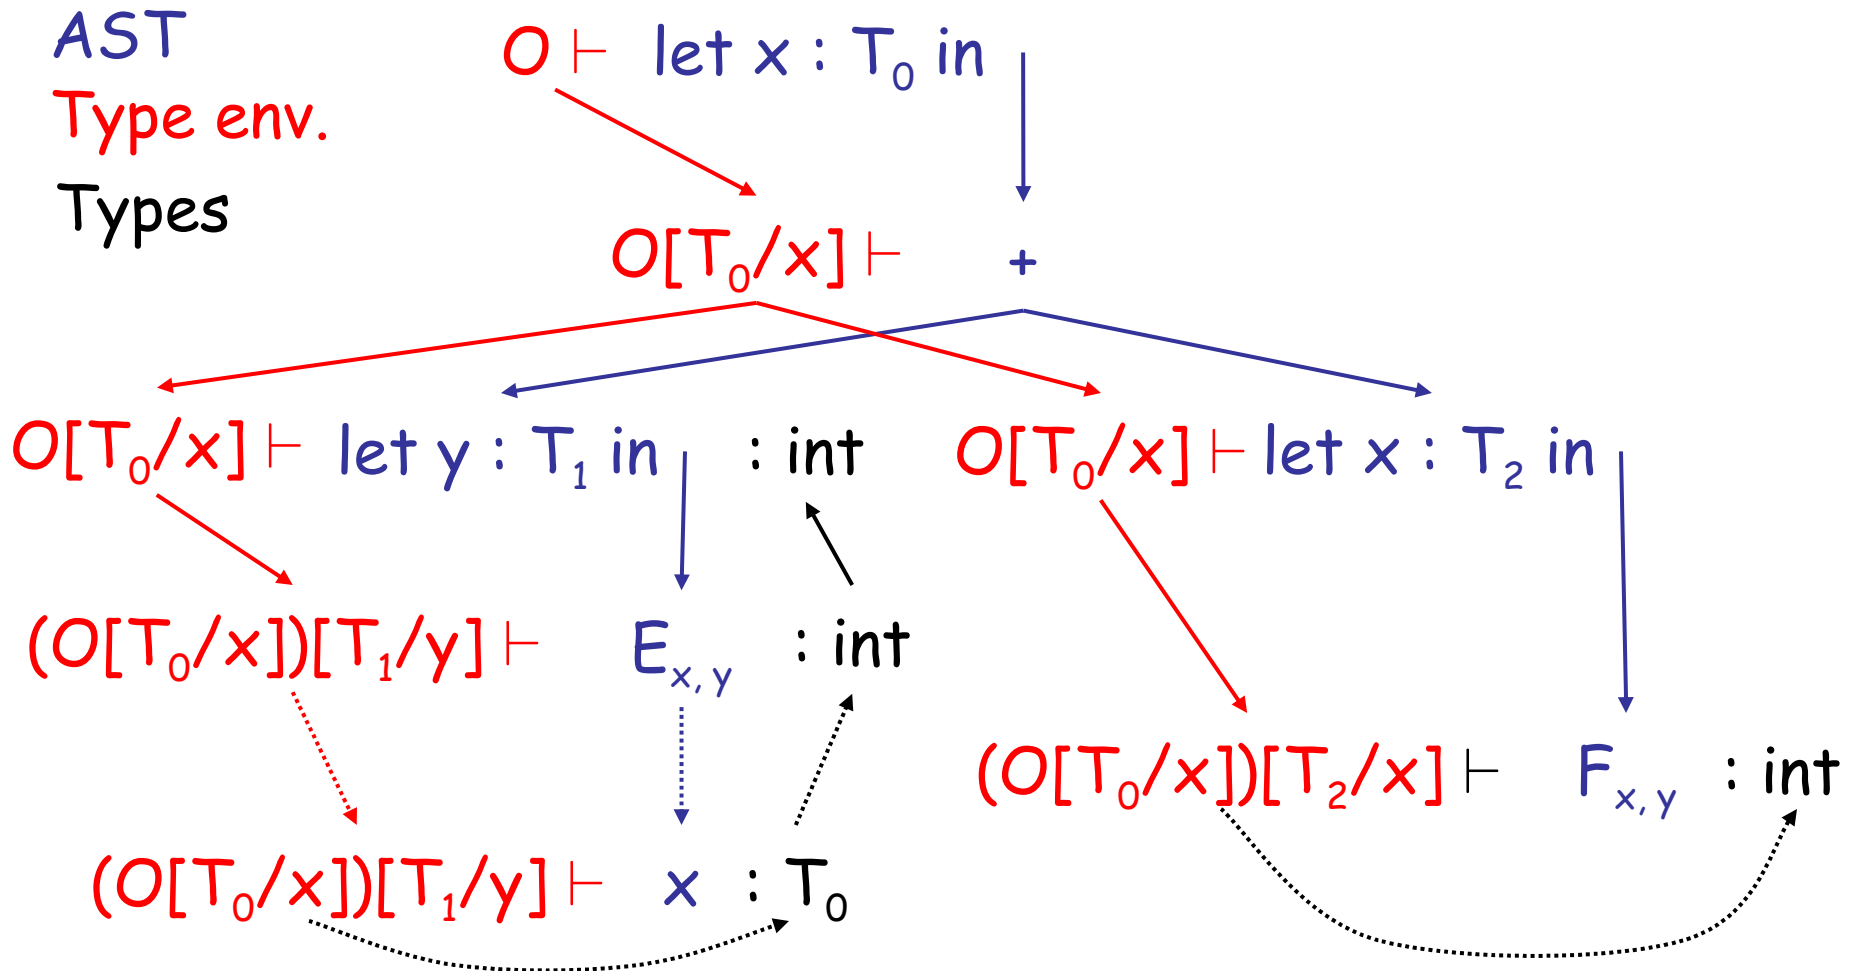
AST
Type env.
Types

$O \vdash$ let x : $T_0$ in

$O[T_0/x] \vdash$ +

$O[T_0/x] \vdash$ let y : $T_1$ in : int

$O[T_0/x] \vdash$ let x : $T_2$ in

$(O[T_0/x])[T_1/y] \vdash$ $E_{x,y}$ : int

$(O[T_0/x])[T_2/x] \vdash$ $F_{x,y}$ : int

$(O[T_0/x])[T_1/y] \vdash$ x : $T_0$